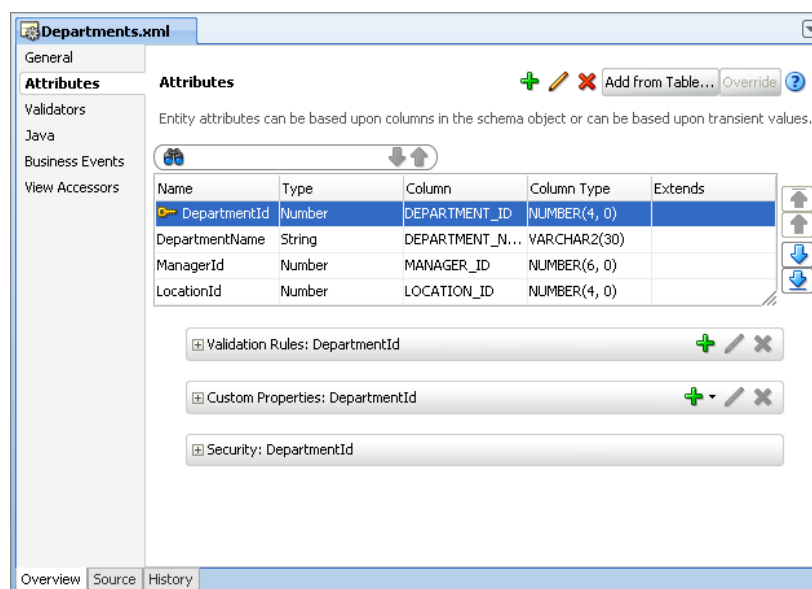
Departments.xml

General
Attributes
Validators
Java
Business Events
View Accessors

Attributes

Add from Table... Override

Entity attributes can be based upon columns in the schema object or can be based upon transient values.

| Name | Type | Column | Column Type | Extends |
|---|---|---|---|---|
| DepartmentId | Number | DEPARTMENT_ID | NUMBER(4, 0) | |
| DepartmentName | String | DEPARTMENT_N... | VARCHAR2(30) | |
| ManagerId | Number | MANAGER_ID | NUMBER(6, 0) | |
| LocationId | Number | LOCATION_ID | NUMBER(4, 0) | |

Validation Rules: DepartmentId

Custom Properties: DepartmentId

Security: DepartmentId

Overview Source History